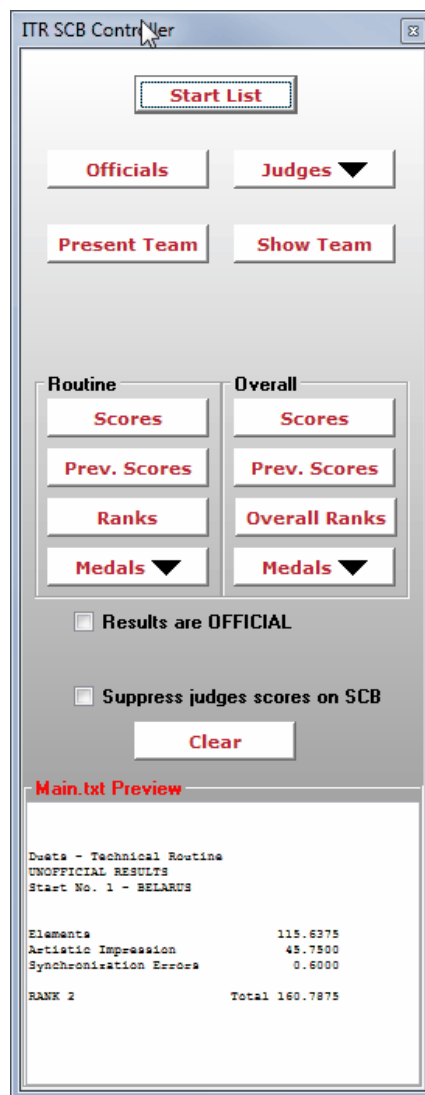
ITR SCB Controller

Start List

Officials

Judges

Present Team

Show Team

Routine

Scores

Prev. Scores

Ranks

Medals

Overall

Scores

Prev. Scores

Overall Ranks

Medals

Results are OFFICIAL

Suppress judges scores on SCB

Clear

Main.txt Preview

Duets - Technical Routine
UNOFFICIAL RESULTS
Start No. 1 - BELARUS

Elements 115.6375
Artistic Impression 45.7500
Synchronization Errors 0.6000

RANK 2 Total 160.7875